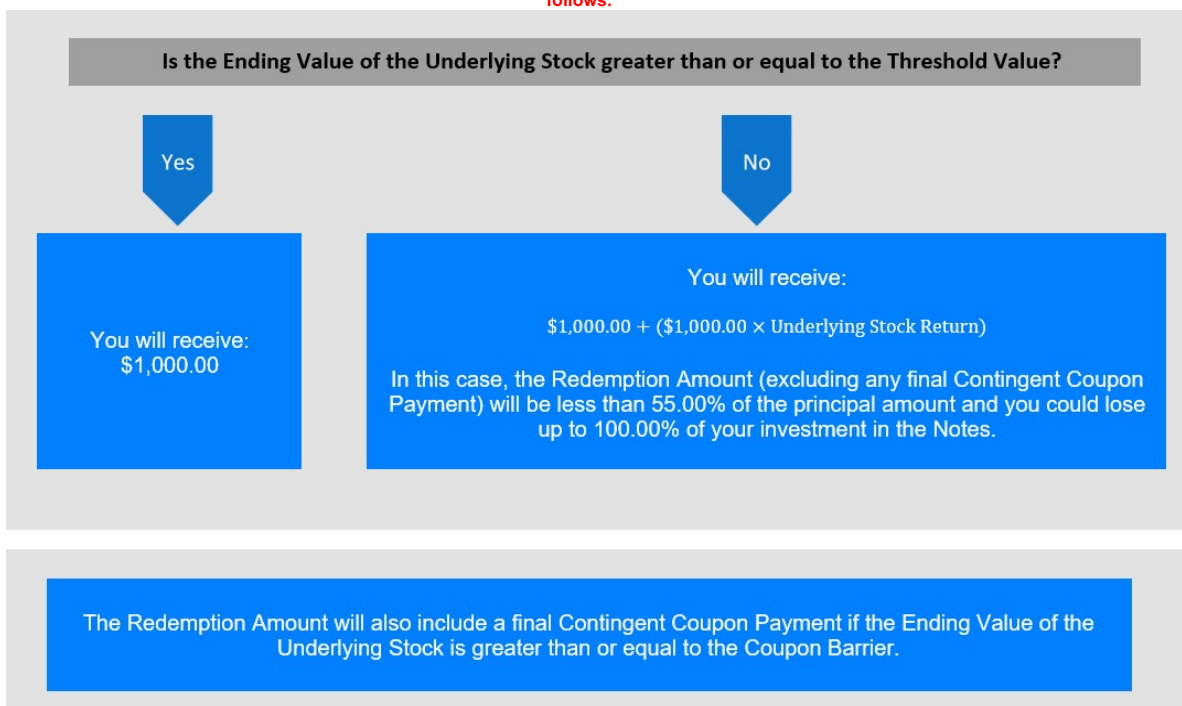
follows:

Is the Ending Value of the Underlying Stock greater than or equal to the Threshold Value?

Yes

No

You will receive:
$1,000.00

You will receive:

$1,000.00 + ($1,000.00 × Underlying Stock Return)

In this case, the Redemption Amount (excluding any final Contingent Coupon Payment) will be less than 55.00% of the principal amount and you could lose up to 100.00% of your investment in the Notes.

The Redemption Amount will also include a final Contingent Coupon Payment if the Ending Value of the Underlying Stock is greater than or equal to the Coupon Barrier.